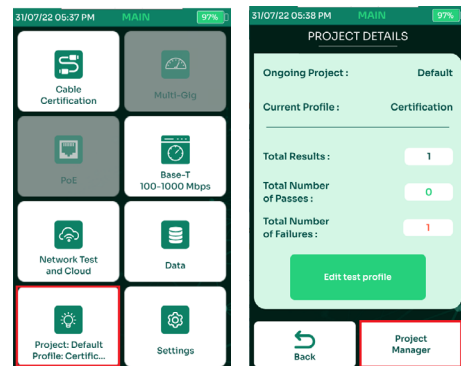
31/07/22 05:37 PM MAIN 97%

Cable Certification

Multi-Gig

PoE

Base-T 100-1000 Mbps

Network Test and Cloud

Data

Project: Default Profile: Certific...

Settings

31/07/22 05:38 PM MAIN 97%

PROJECT DETAILS

Ongoing Project : Default

Current Profile : Certification

Total Results : 1

Total Number of Passes : 0

Total Number of Failures : 1

Edit test profile

Back

Project Manager